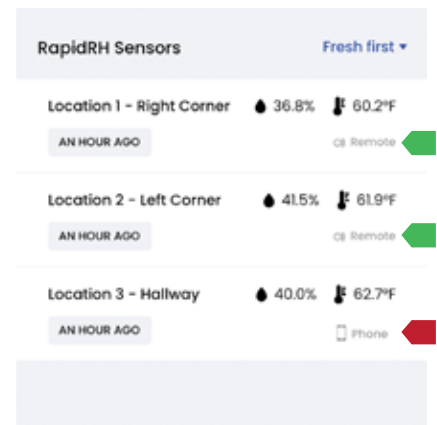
RapidRH Sensors

Fresh first ▾

Location 1 - Right Corner 36.8% 60.2°F

AN HOUR AGO

Remote

Location 2 - Left Corner 41.5% 61.9°F

AN HOUR AGO

Remote

Location 3 - Hallway 40.0% 62.7°F

AN HOUR AGO

Phone